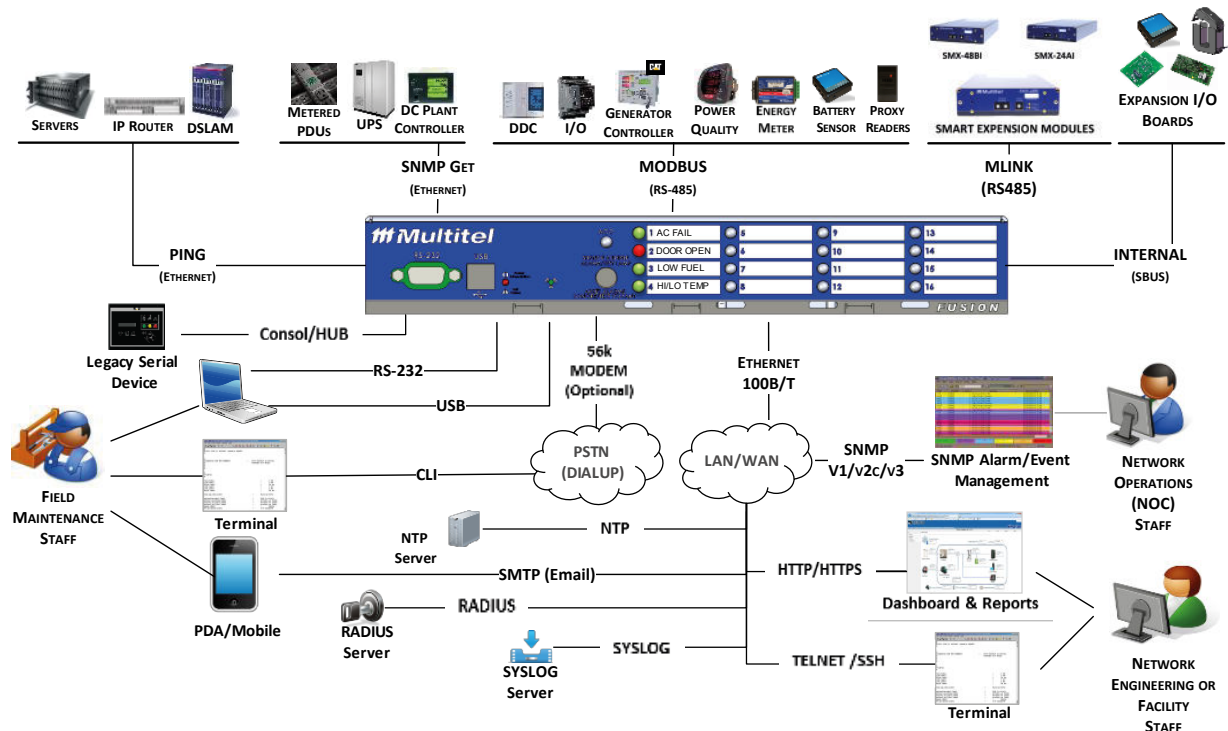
SMX-48BI SMX-24AI

Servers IP Router DSLAM

Metered PDUs UPS DC Plant Controller

DDC I/O Generator Controller Power Quality Energy Meter Battery Sensor Proxy Readers

Smart Expension Modules

Expansion I/O Boards

SNMP Get (Ethernet)

MODBUS (RS-485)

MLINK (RS485)

PING (Ethernet)

Multitel

RS-232 USB

1 AC FAIL
2 DOOR OPEN
3 LOW FUEL
4 HI/LO TEMP
5
6
7
8
9
10
11
12
13
14
15
16

FUSION

INTERNAL (SBUS)

Consol/HUB

Legacy Serial Device

RS-232

USB

56k MODEM (Optional)

Ethernet 100B/T

Field Maintenance Staff

Terminal

CLI

PSTN (DIALUP)

LAN/WAN

SNMP V1/v2c/v3

SNMP Alarm/Event Management

Network Operations (NOC) Staff

NTP Server

NTP

PDA/Mobile

SMTP (Email)

HTTP/HTTPS

Dashboard & Reports

RADIUS Server

RADIUS

SYSLOG Server

SYSLOG

TELNET /SSH

Terminal

Network Engineering or Facility Staff